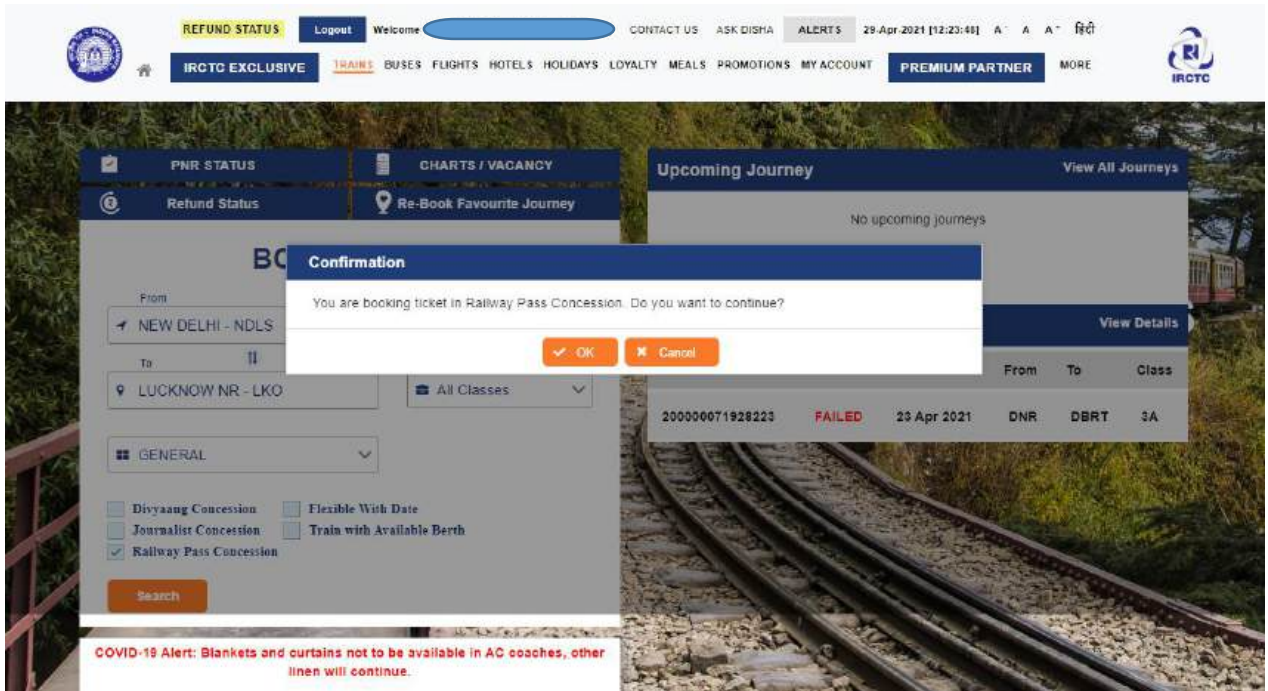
REFUND STATUS Logout Welcome CONTACT US ASK DISHA ALERTS 29-Apr-2021 [12:23:48] A⁻ A A⁺ हिंदी

IRCTC EXCLUSIVE TRAINS BUSES FLIGHTS HOTELS HOLIDAYS LOYALTY MEALS PROMOTIONS MY ACCOUNT PREMIUM PARTNER MORE

IRCTC

PNR STATUS CHARTS / VACANCY

Refund Status Re-Book Favourite Journey

BO

From
NEW DELHI - NDLS

To
LUCKNOW NR - LKO

All Classes

GENERAL

Divyaang Concession Flexible With Date
Journalist Concession Train with Available Berth
Railway Pass Concession

Search

COVID-19 Alert: Blankets and curtains not to be available in AC coaches, other linen will continue.

Upcoming Journey View All Journeys

No upcoming journeys

View Details

| | | | From | To | Class |
|---|---|---|---|---|---|
| 200000071928223 | FAILED | 23 Apr 2021 | DNR | DBRT | 3A |

Confirmation

You are booking ticket in Railway Pass Concession. Do you want to continue?

OK Cancel